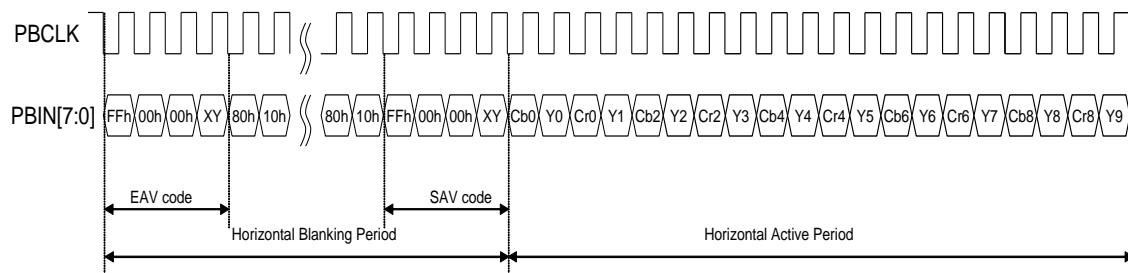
PBCLK

PBIN[7:0] FFh 00h 00h XY 80h 10h 80h 10h FFh 00h 00h XY Cb0 Y0 Cr0 Y1 Cb2 Y2 Cr2 Y3 Cb4 Y4 Cr4 Y5 Cb6 Y6 Cr6 Y7 Cb8 Y8 Cr8 Y9

EAV code

SAV code

Horizontal Blanking Period

Horizontal Active Period